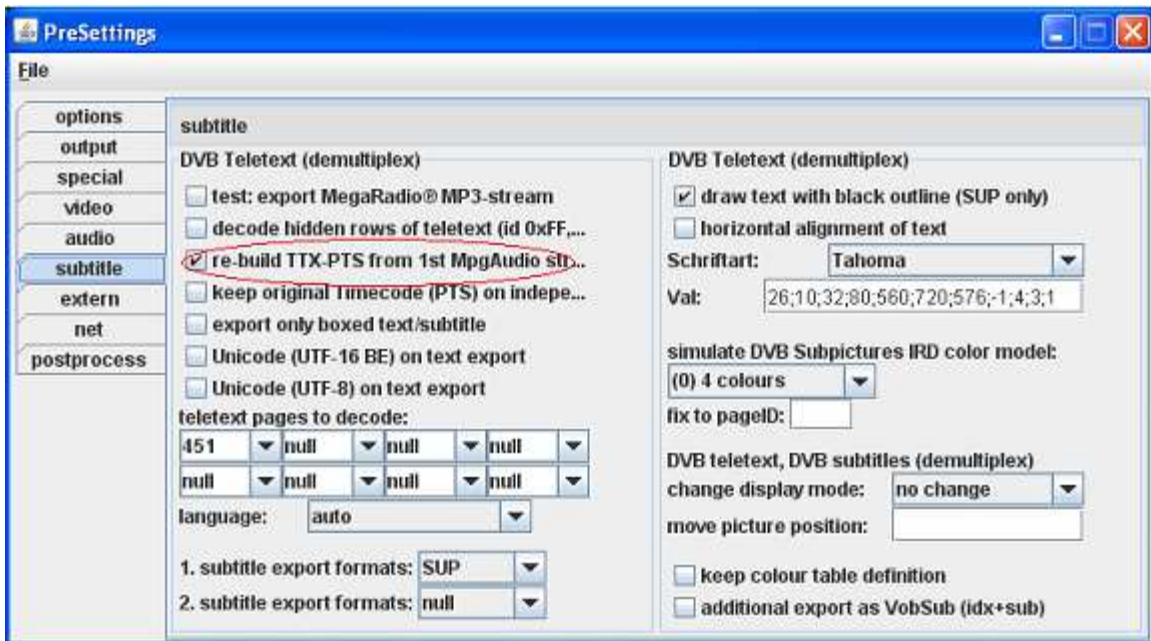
PreSettings

File

options
output
special
video
audio
subtitle
extern
net
postprocess

subtitle

DVB Teletext (demultiplex)

test: export MegaRadio® MP3-stream
decode hidden rows of teletext (id 0xFF,...
re-build TTX-PTS from 1st MpgAudio str...
keep original Timecode (PTS) on indepe...
export only boxed text/subtitle
Unicode (UTF-16 BE) on text export
Unicode (UTF-8) on text export

teletext pages to decode:

| 451 | null | null | null |
|---|---|---|---|
| null | null | null | null |

language: auto

1. subtitle export formats: SUP
2. subtitle export formats: null

DVB Teletext (demultiplex)

draw text with black outline (SUP only)
horizontal alignment of text

Schriftart: Tahoma
Val: 26;10;32;80;560;720;576;-1;4;3;1

simulate DVB Subpictures IRD color model:
(0) 4 colours
fix to pageID:

DVB teletext, DVB subtitles (demultiplex)
change display mode: no change
move picture position:

keep colour table definition
additional export as VobSub (idx+sub)